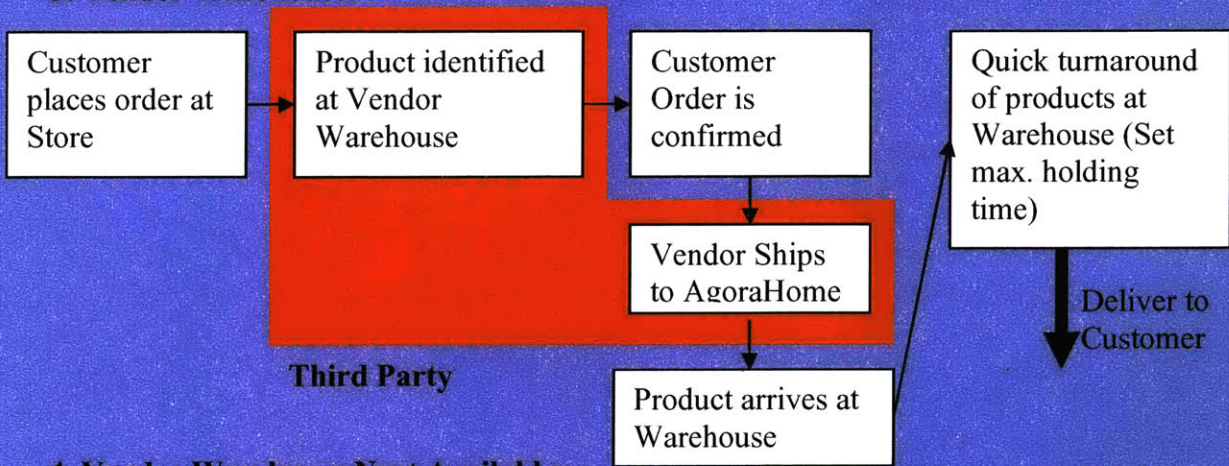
Customer places order at Store

Product identified at Vendor Warehouse

Customer Order is confirmed

Vendor Ships to AgoraHome

Product arrives at Warehouse

Quick turnaround of products at Warehouse (Set max. holding time)

Deliver to Customer

Third Party

4. Vendor Warehouse Not Available